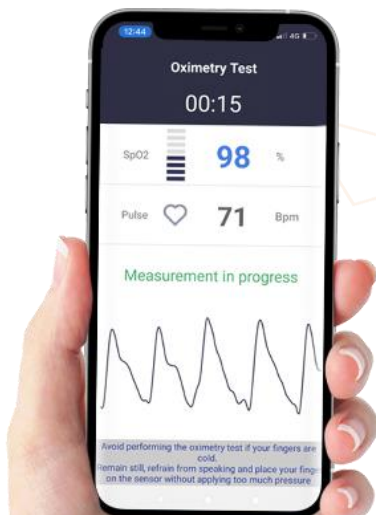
12:44
4G

Oximetry Test

00:15

SpO2 98 %

Pulse 71 Bpm

Measurement in progress

Avoid performing the oximetry test if your fingers are cold.
Remain still, refrain from speaking and place your fing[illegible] on the sensor without applying too much pressure